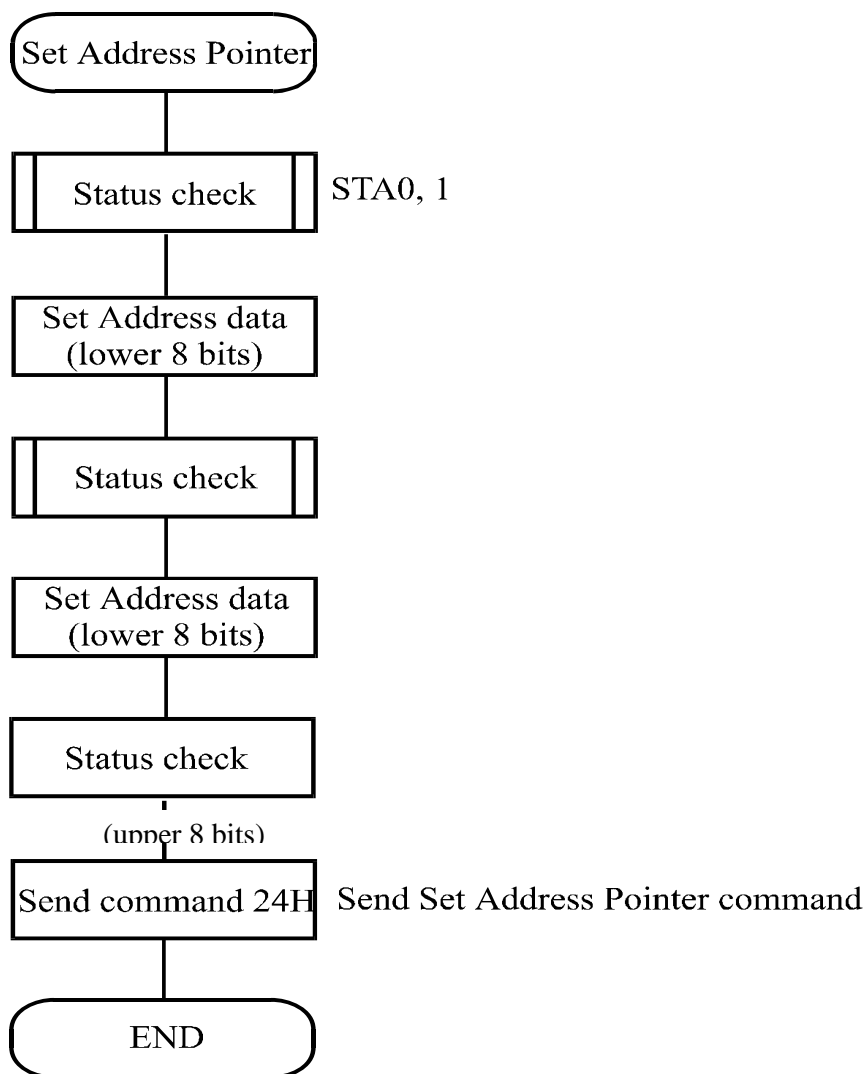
Set Address Pointer

Status check

STA0, 1

Set Address data (lower 8 bits)

Status check

Set Address data (lower 8 bits)

Status check

(upper 8 bits)

Send command 24H

Send Set Address Pointer command

END